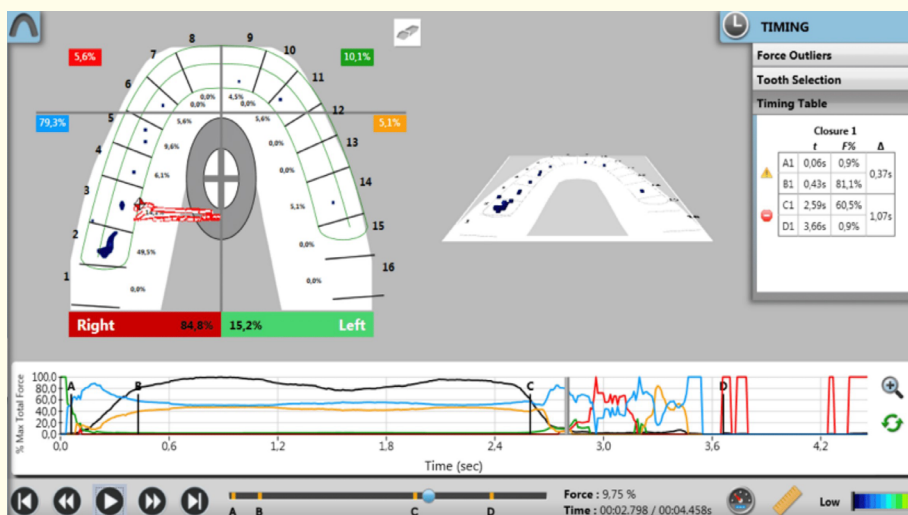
5,6%

10,1%

79,3%

5,1%

8 9 10 11 12 13 14 15 16 7 6 5 4 3 2 1

0,0% 4,5% 0,0% 0,0% 5,6% 5,6% 9,6% 0,0% 6,1% 0,0% 5,1% 49,5% 0,0% 0,0% 0,0%

Right 84,8%

15,2% Left

TIMING

Force Outliers

Tooth Selection

Timing Table

Closure 1

| | t | F% | Δ |
|---|---|---|---|
| A1 | 0,06s | 0,9% | 0,37s |
| B1 | 0,43s | 81,1% | |
| C1 | 2,59s | 60,5% | 1,07s |
| D1 | 3,66s | 0,9% | |

100,0 80,0 60,0 40,0 20,0 0,0

% Max Total Force

A B C D

0,0 0,6 1,2 1,8 2,4 3,0 3,6 4,2

Time (sec)

A B C D

Force : 9,75 %

Time : 00:02.798 / 00:04.458s

Low